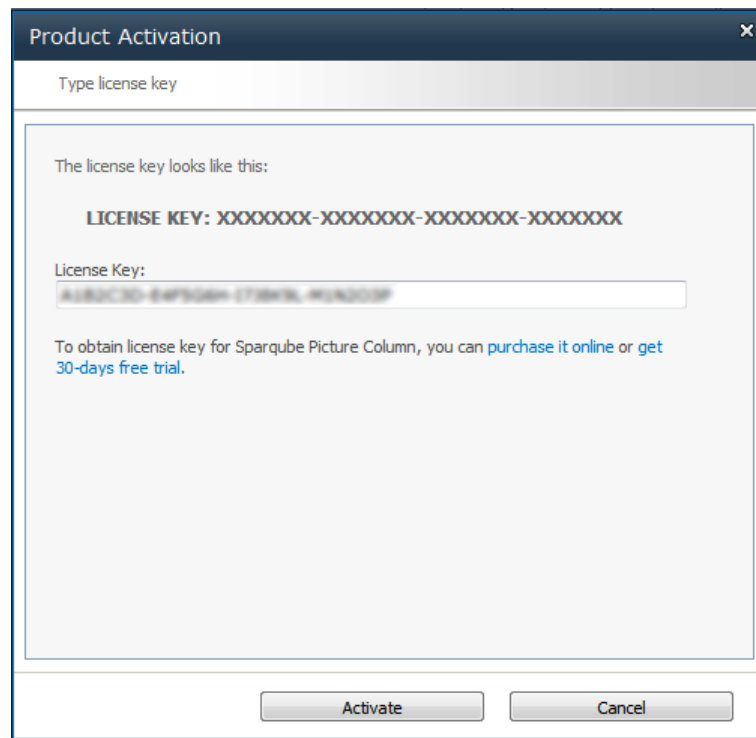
Product Activation

×

Type license key

The license key looks like this:

LICENSE KEY: XXXXXXX-XXXXXXX-XXXXXXX-XXXXXXX

License Key:

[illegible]

To obtain license key for Sparqube Picture Column, you can purchase it online or get 30-days free trial.

Activate

Cancel